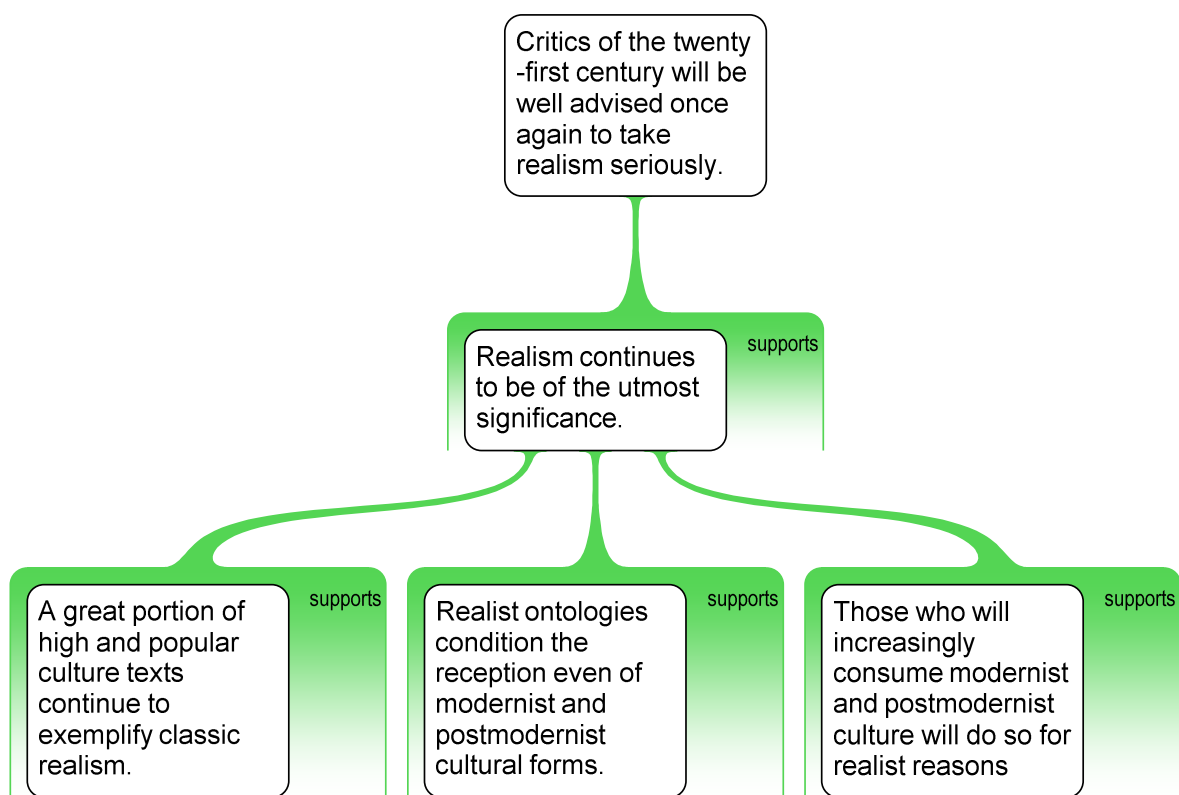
Critics of the twenty -first century will be well advised once again to take realism seriously.

supports

Realism continues to be of the utmost significance.

supports

A great portion of high and popular culture texts continue to exemplify classic realism.

supports

Realist ontologies condition the reception even of modernist and postmodernist cultural forms.

supports

Those who will increasingly consume modernist and postmodernist culture will do so for realist reasons